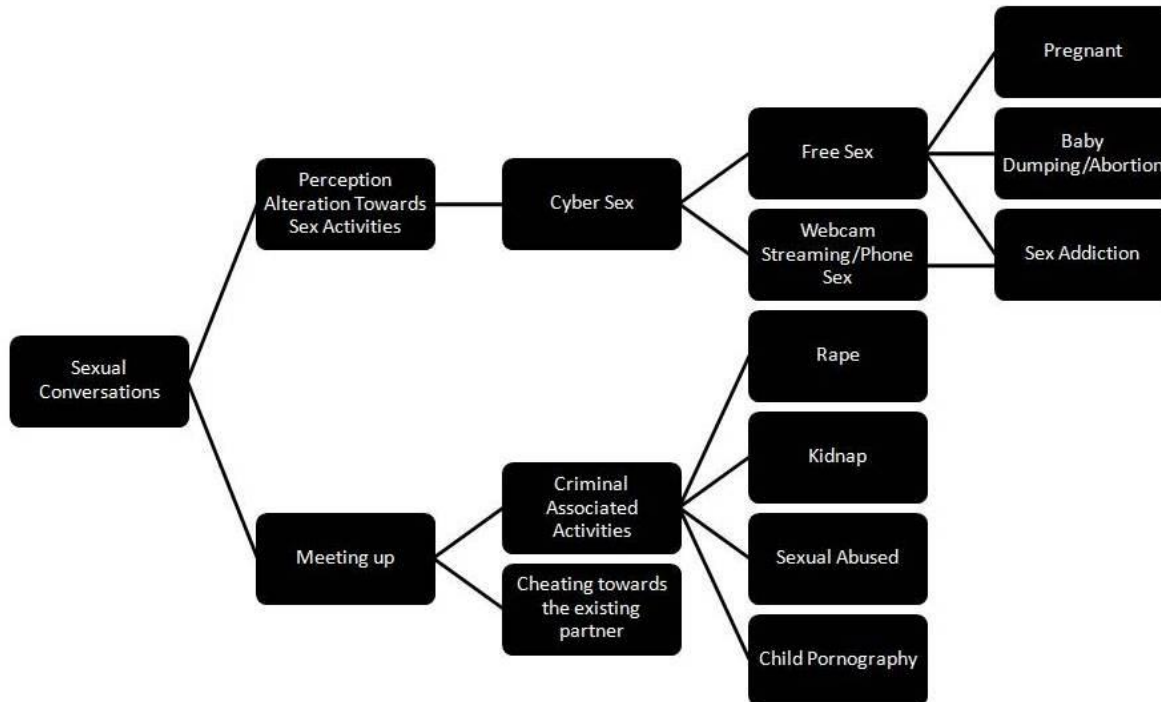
Sexual Conversations

Perception Alteration Towards Sex Activities

Cyber Sex

Free Sex

Pregnant

Baby Dumping/Abortion

Webcam Streaming/Phone Sex

Sex Addiction

Meeting up

Criminal Associated Activities

Cheating towards the existing partner

Rape

Kidnap

Sexual Abused

Child Pornography